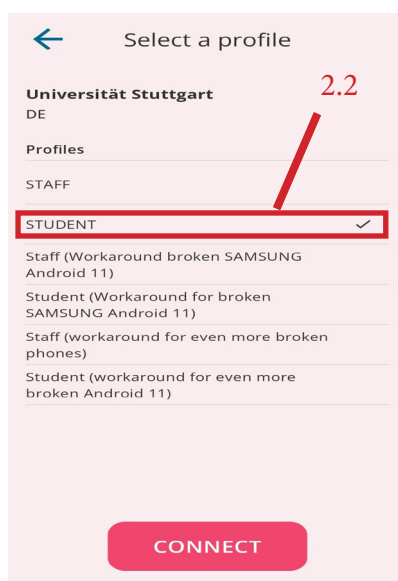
Select a profile

Universität Stuttgart
DE

2.2

Profiles

STAFF

STUDENT ✓

Staff (Workaround broken SAMSUNG Android 11)

Student (Workaround for broken SAMSUNG Android 11)

Staff (workaround for even more broken phones)

Student (workaround for even more broken Android 11)

CONNECT